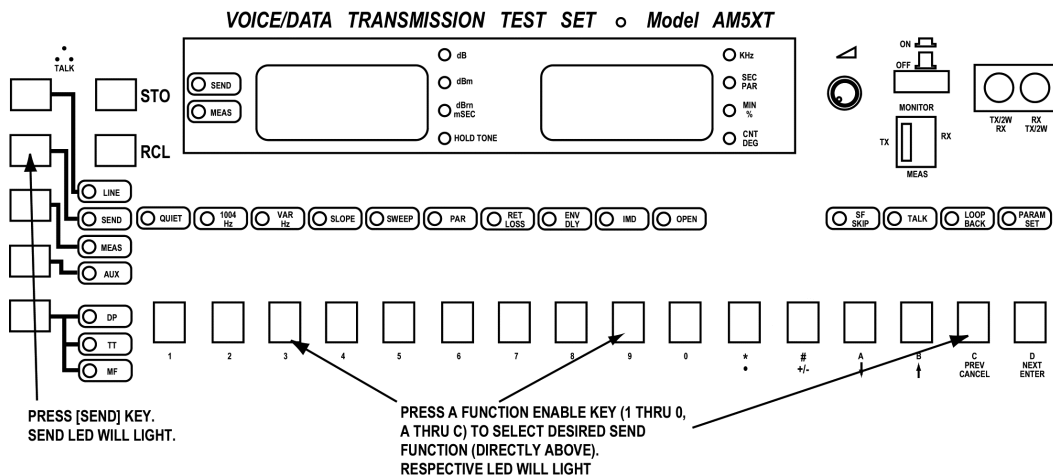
VOICE/DATA TRANSMISSION TEST SET o Model AM5XT

TALK

STO

RCL

SEND

MEAS

dB

dBm

dBrn mSEC

HOLD TONE

KHz

SEC PAR

MIN %

CNT DEG

ON

OFF

MONITOR

TX

RX

MEAS

TX/2W RX

RX TX/2W

LINE

SEND

MEAS

AUX

QUIET

1004 Hz

VAR Hz

SLOPE

SWEEP

PAR

RET LOSS

ENV DLY

IMD

OPEN

SF SKIP

TALK

LOOP BACK

PARAM SET

DP

TT

MF

1

2

3

4

5

6

7

8

9

0

* •

# +/-

A ↓

B ↑

C PREV CANCEL

D NEXT ENTER

PRESS [SEND] KEY. SEND LED WILL LIGHT.

PRESS A FUNCTION ENABLE KEY (1 THRU 0, A THRU C) TO SELECT DESIRED SEND FUNCTION (DIRECTLY ABOVE). RESPECTIVE LED WILL LIGHT